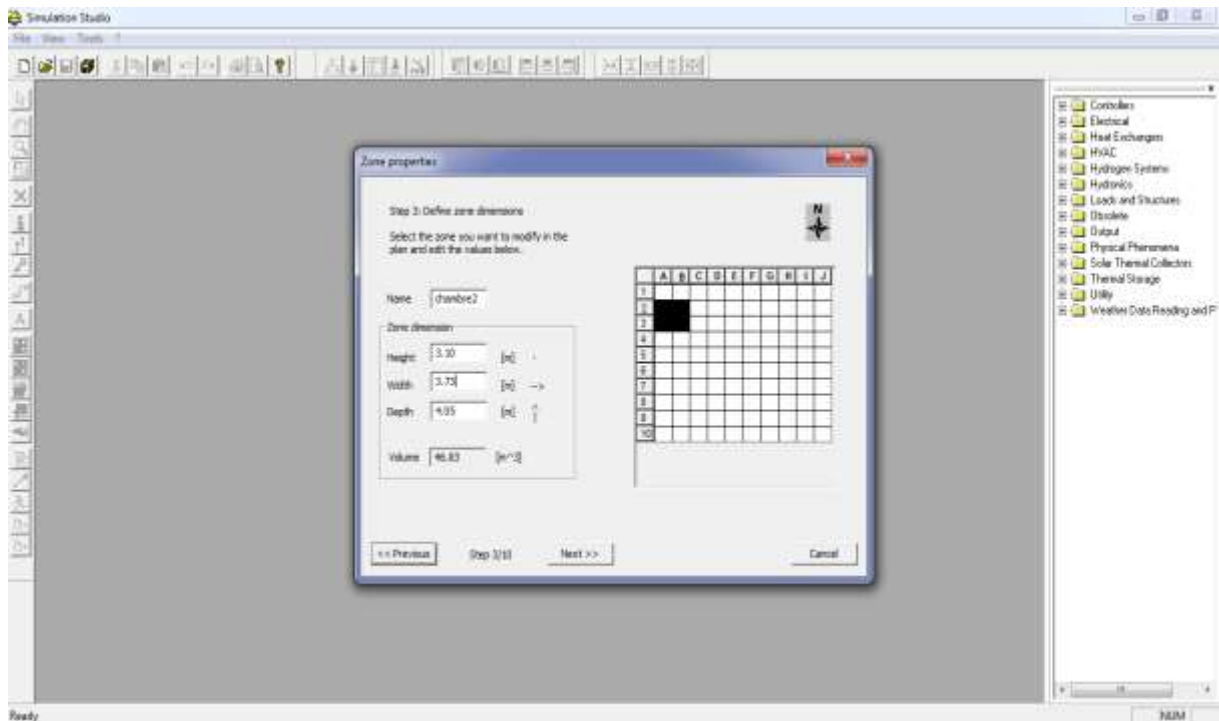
Simulation Studio

File View Tools ?

Zone properties

Step 3: Define zone dimensions

Select the zone you want to modify in the plan and edit the values below.

N

Name chambre2

Zone dimension

Height 3.10 [m]

Width 3.73 [m] ->

Depth 4.05 [m]

Volume 46.83 [m^3]

| | A | B | C | D | E | F | G | H | I | J |
|---|---|---|---|---|---|---|---|---|---|---|
| 1 | | | | | | | | | | |
| 2 | | | | | | | | | | |
| 3 | | | | | | | | | | |
| 4 | | | | | | | | | | |
| 5 | | | | | | | | | | |
| 6 | | | | | | | | | | |
| 7 | | | | | | | | | | |
| 8 | | | | | | | | | | |
| 9 | | | | | | | | | | |
| 10 | | | | | | | | | | |

<< Previous Step 3/10 Next >> Cancel

Controllers
Electrical
Heat Exchangers
HVAC
Hydrogen Systems
Hydronics
Loads and Structures
Obsolete
Output
Physical Phenomena
Solar Thermal Collectors
Thermal Storage
Utility
Weather Data Reading and P

Ready

NUM